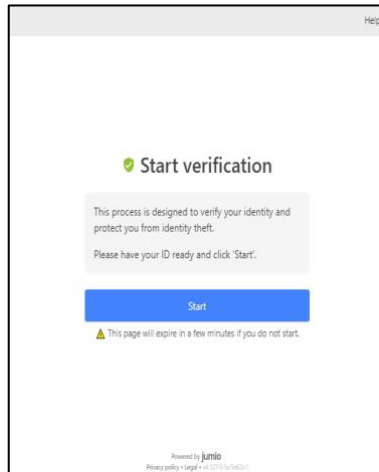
Help

Start verification

This process is designed to verify your identity and protect you from identity theft.

Please have your ID ready and click 'Start'.

Start

This page will expire in a few minutes if you do not start.

Powered by jumio
Privacy policy • Legal • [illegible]